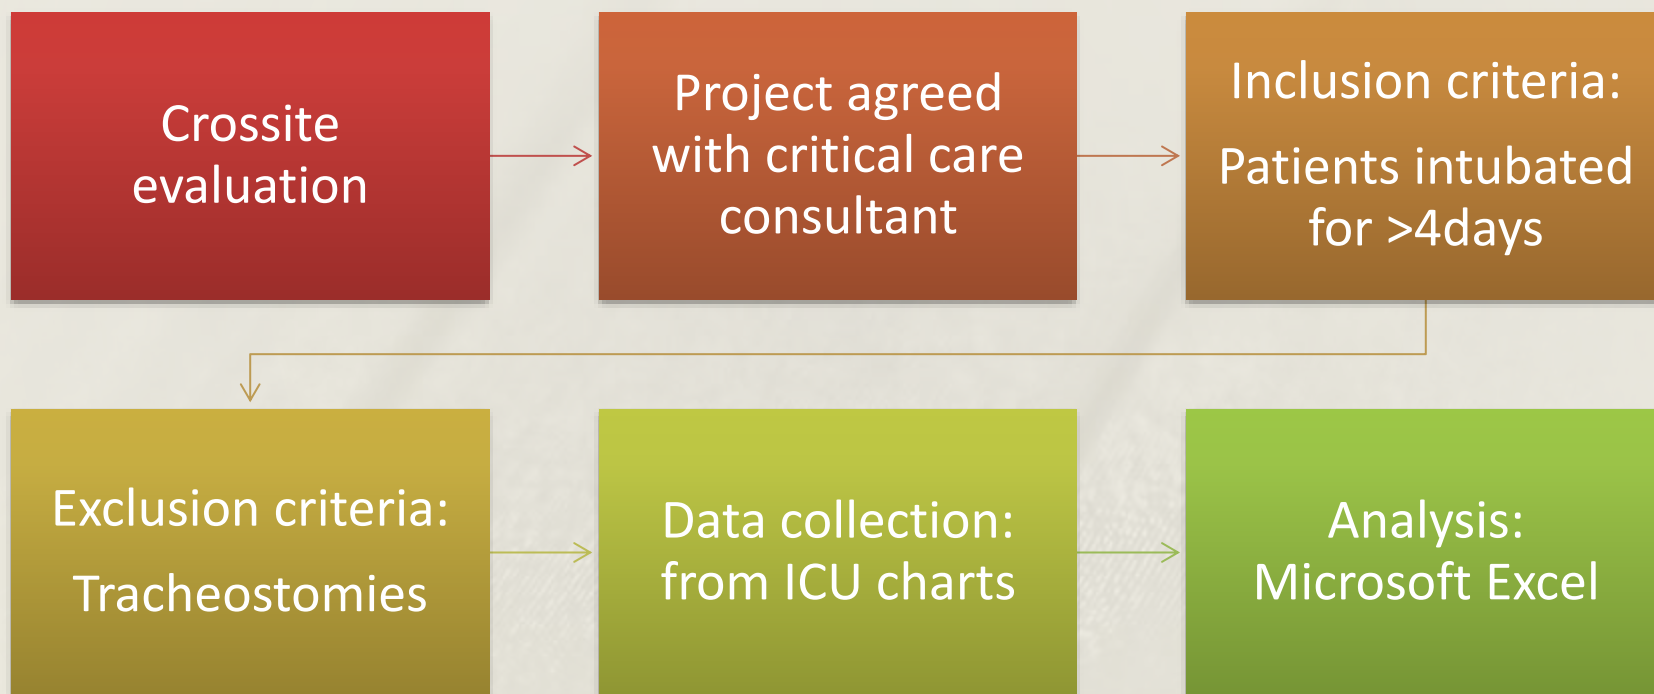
Crossite evaluation

Project agreed with critical care consultant

Inclusion criteria:

Patients intubated for >4days

Exclusion criteria:

Tracheostomies

Data collection: from ICU charts

Analysis: Microsoft Excel